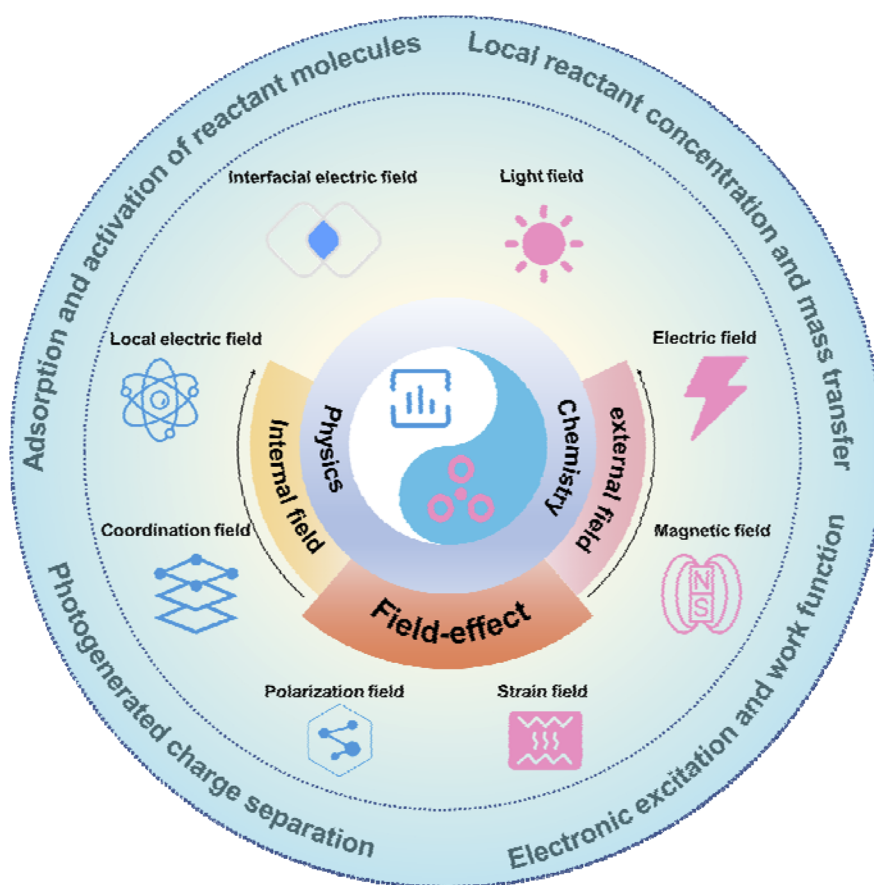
Adsorption and activation of reactant molecules

Local reactant concentration and mass transfer

Electronic excitation and work function

Photogenerated charge separation

Interfacial electric field

Light field

Local electric field

Electric field

Coordination field

Magnetic field

Polarization field

Strain field

Physics

Chemistry

Internal field

external field

Field-effect

N

S